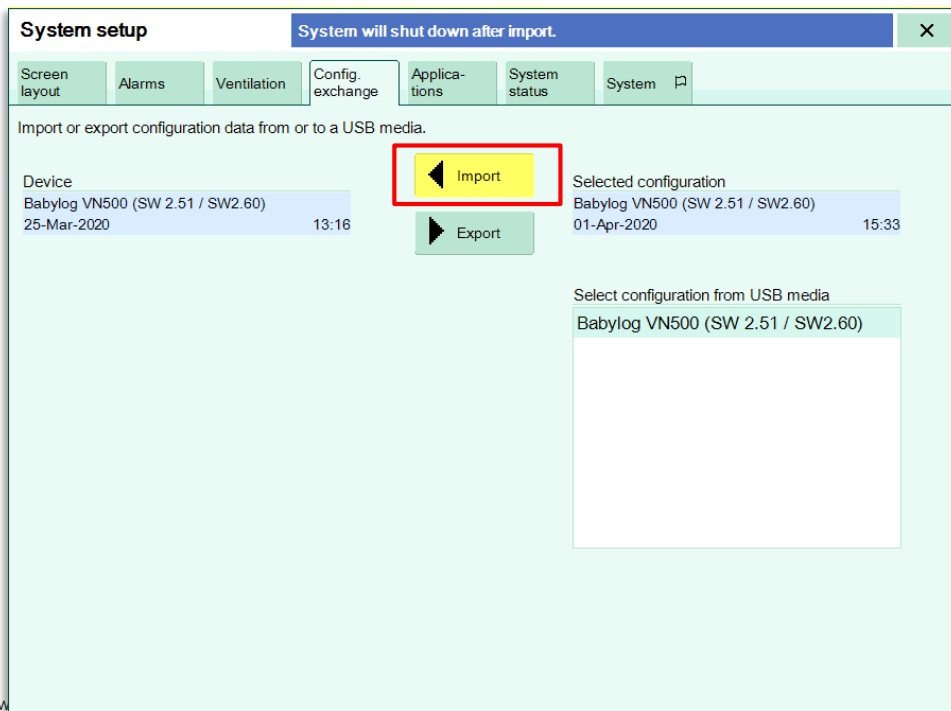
System setup

System will shut down after import.

×

Screen layout

Alarms

Ventilation

Config. exchange

Applica-tions

System status

System

Import or export configuration data from or to a USB media.

Device

Babylog VN500 (SW 2.51 / SW2.60)

25-Mar-2020 13:16

Import

Export

Selected configuration

Babylog VN500 (SW 2.51 / SW2.60)

01-Apr-2020 15:33

Select configuration from USB media

Babylog VN500 (SW 2.51 / SW2.60)